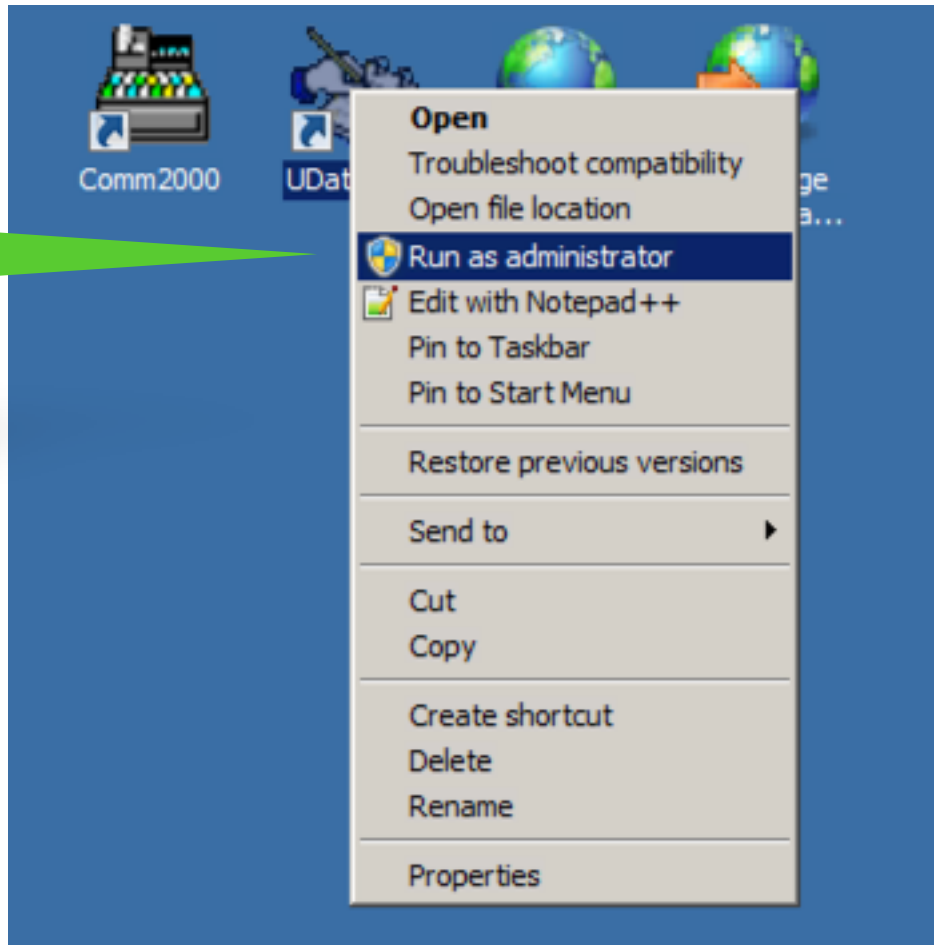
Comm2000

UDat

ge
a...

Open
Troubleshoot compatibility
Open file location
Run as administrator
Edit with Notepad++
Pin to Taskbar
Pin to Start Menu

Restore previous versions

Send to

Cut
Copy

Create shortcut
Delete
Rename

Properties